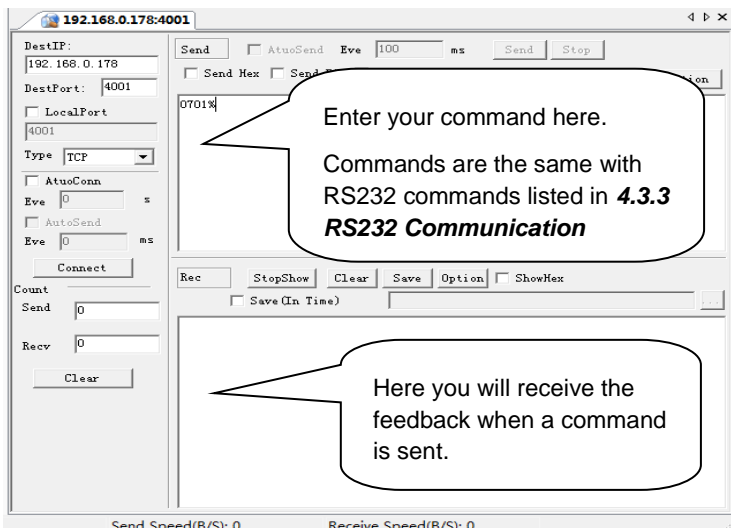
192.168.0.178:4001

DestIP:
192.168.0.178
DestPort: 4001
LocalPort
4001
Type TCP
AtuoConn
Eve 0 s
AutoSend
Eve 0 ms
Connect
Count
Send 0
Recv 0
Clear

Send
AtuoSend Eve 100 ms Send Stop
Send Hex Send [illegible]
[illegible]ion
0701%

Enter your command here.

Commands are the same with RS232 commands listed in ***4.3.3 RS232 Communication***

Rec StopShow Clear Save Option ShowHex
Save(In Time)
...

Here you will receive the feedback when a command is sent.

Send Speed(B/S): 0 Receive Speed(B/S): 0